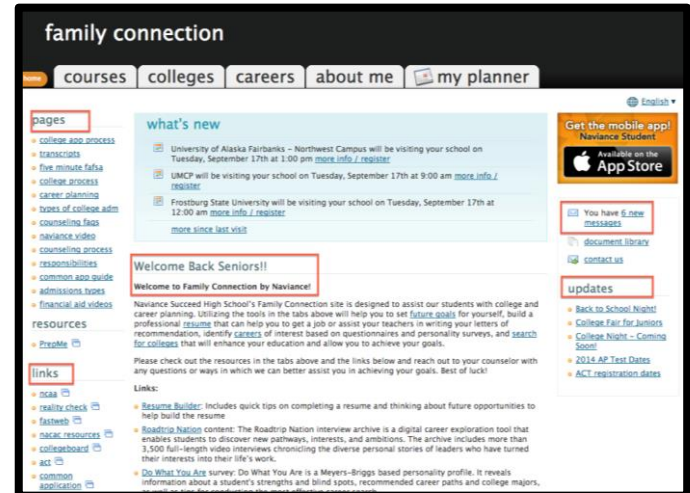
family connection

home courses colleges careers about me my planner

English

pages
college app process
transcripts
five minute fafsa
college process
career planning
types of college adm
counseling faqs
naviance video
counseling process
responsibilities
common app guide
admissions types
financial aid videos

resources
PrepMe

links
ncaa
reality check
fastweb
nacac resources
collegeboard
act
common application

what's new

University of Alaska Fairbanks – Northwest Campus will be visiting your school on Tuesday, September 17th at 1:00 pm more info / register

UMCP will be visiting your school on Tuesday, September 17th at 9:00 am more info / register

Frostburg State University will be visiting your school on Tuesday, September 17th at 12:00 am more info / register

more since last visit

Welcome Back Seniors!!

Welcome to Family Connection by Naviance!

Naviance Succeed High School's Family Connection site is designed to assist our students with college and career planning. Utilizing the tools in the tabs above will help you to set future goals for yourself, build a professional resume that can help you to get a job or assist your teachers in writing your letters of recommendation, identify careers of interest based on questionnaires and personality surveys, and search for colleges that will enhance your education and allow you to achieve your goals.

Please check out the resources in the tabs above and the links below and reach out to your counselor with any questions or ways in which we can better assist you in achieving your goals. Best of luck!

Links:

Resume Builder: Includes quick tips on completing a resume and thinking about future opportunities to help build the resume

Roadtrip Nation content: The Roadtrip Nation interview archive is a digital career exploration tool that enables students to discover new pathways, interests, and ambitions. The archive includes more than 3,500 full-length video interviews chronicling the diverse personal stories of leaders who have turned their interests into their life's work.

Do What You Are survey: Do What You Are is a Meyers-Briggs based personality profile. It reveals information about a student's strengths and blind spots, recommended career paths and college majors, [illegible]

Get the mobile app!
Naviance Student
Available on the App Store

You have 6 new messages
document library
contact us

updates
Back to School Night!
College Fair for Juniors
College Night – Coming Soon!
2014 AP Test Dates
ACT registration dates